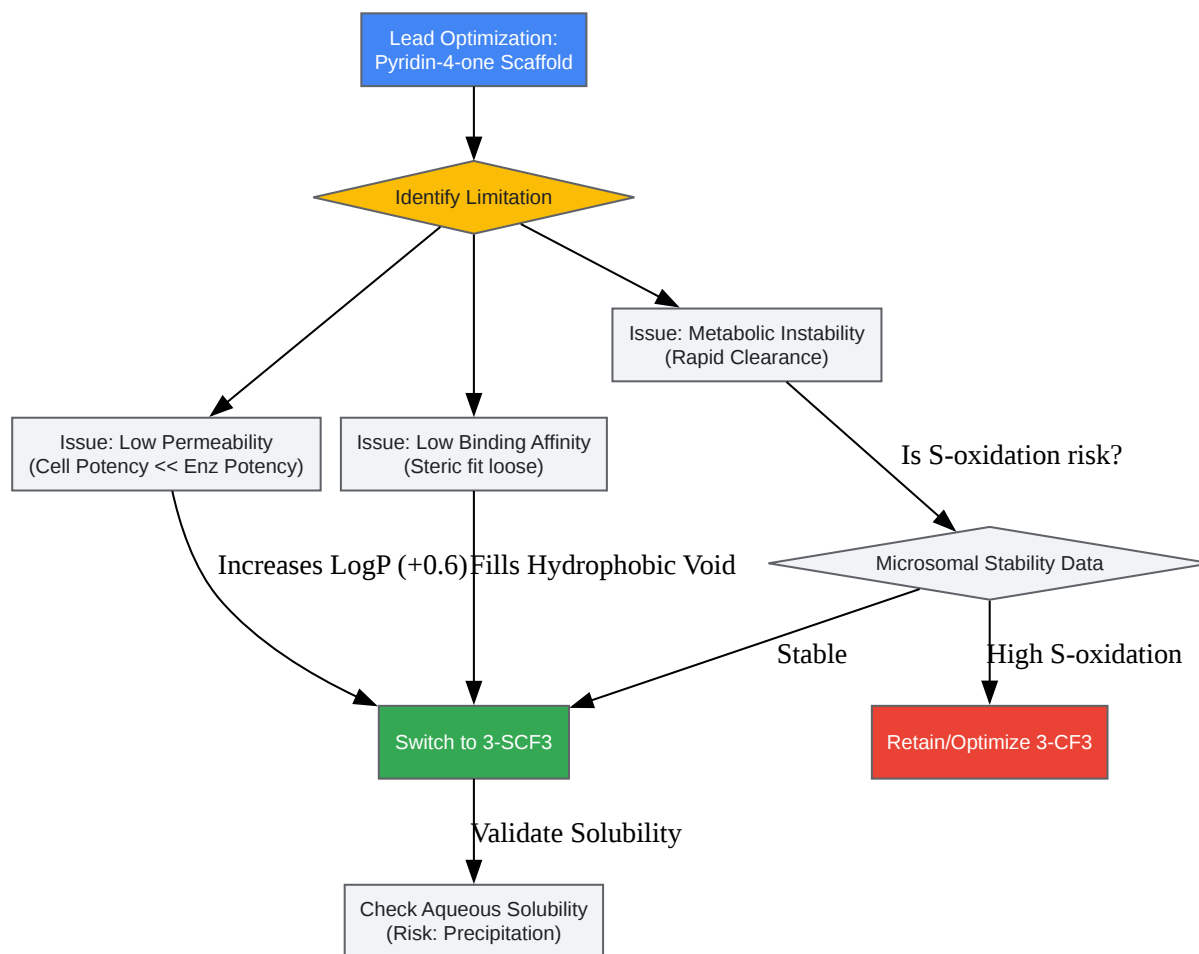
Lead Optimization:
Pyridin-4-one Scaffold

Identify Limitation

Issue: Metabolic Instability
(Rapid Clearance)

Issue: Low Permeability
(Cell Potency << Enz Potency)

Issue: Low Binding Affinity
(Steric fit loose)

Is S-oxidation risk?

Increases LogP (+0.6)

Fills Hydrophobic Void

Microsomal Stability Data

Stable

High S-oxidation

Switch to 3-SCF3

Retain/Optimize 3-CF3

Validate Solubility

Check Aqueous Solubility
(Risk: Precipitation)